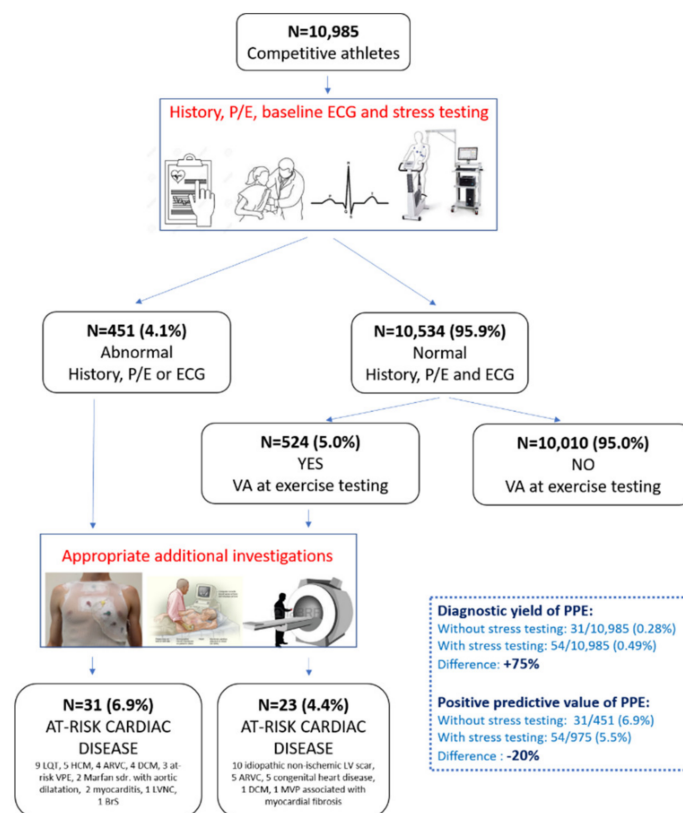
N=10,985
Competitive athletes

History, P/E, baseline ECG and stress testing

N=451 (4.1%)
Abnormal
History, P/E or ECG

N=10,534 (95.9%)
Normal
History, P/E and ECG

N=524 (5.0%)
YES
VA at exercise testing

N=10,010 (95.0%)
NO
VA at exercise testing

Appropriate additional investigations

Diagnostic yield of PPE:
Without stress testing: 31/10,985 (0.28%)
With stress testing: 54/10,985 (0.49%)
Difference: +75%

Positive predictive value of PPE:
Without stress testing: 31/451 (6.9%)
With stress testing: 54/975 (5.5%)
Difference : -20%

N=31 (6.9%)
AT-RISK CARDIAC DISEASE
9 LQT, 5 HCM, 4 ARVC, 4 DCM, 3 at-risk VPE, 2 Marfan sdr. with aortic dilatation, 2 myocarditis, 1 LVNC, 1 BrS

N=23 (4.4%)
AT-RISK CARDIAC DISEASE
10 idiopathic non-ischemic LV scar, 5 ARVC, 5 congenital heart disease, 1 DCM, 1 MVP associated with myocardial fibrosis